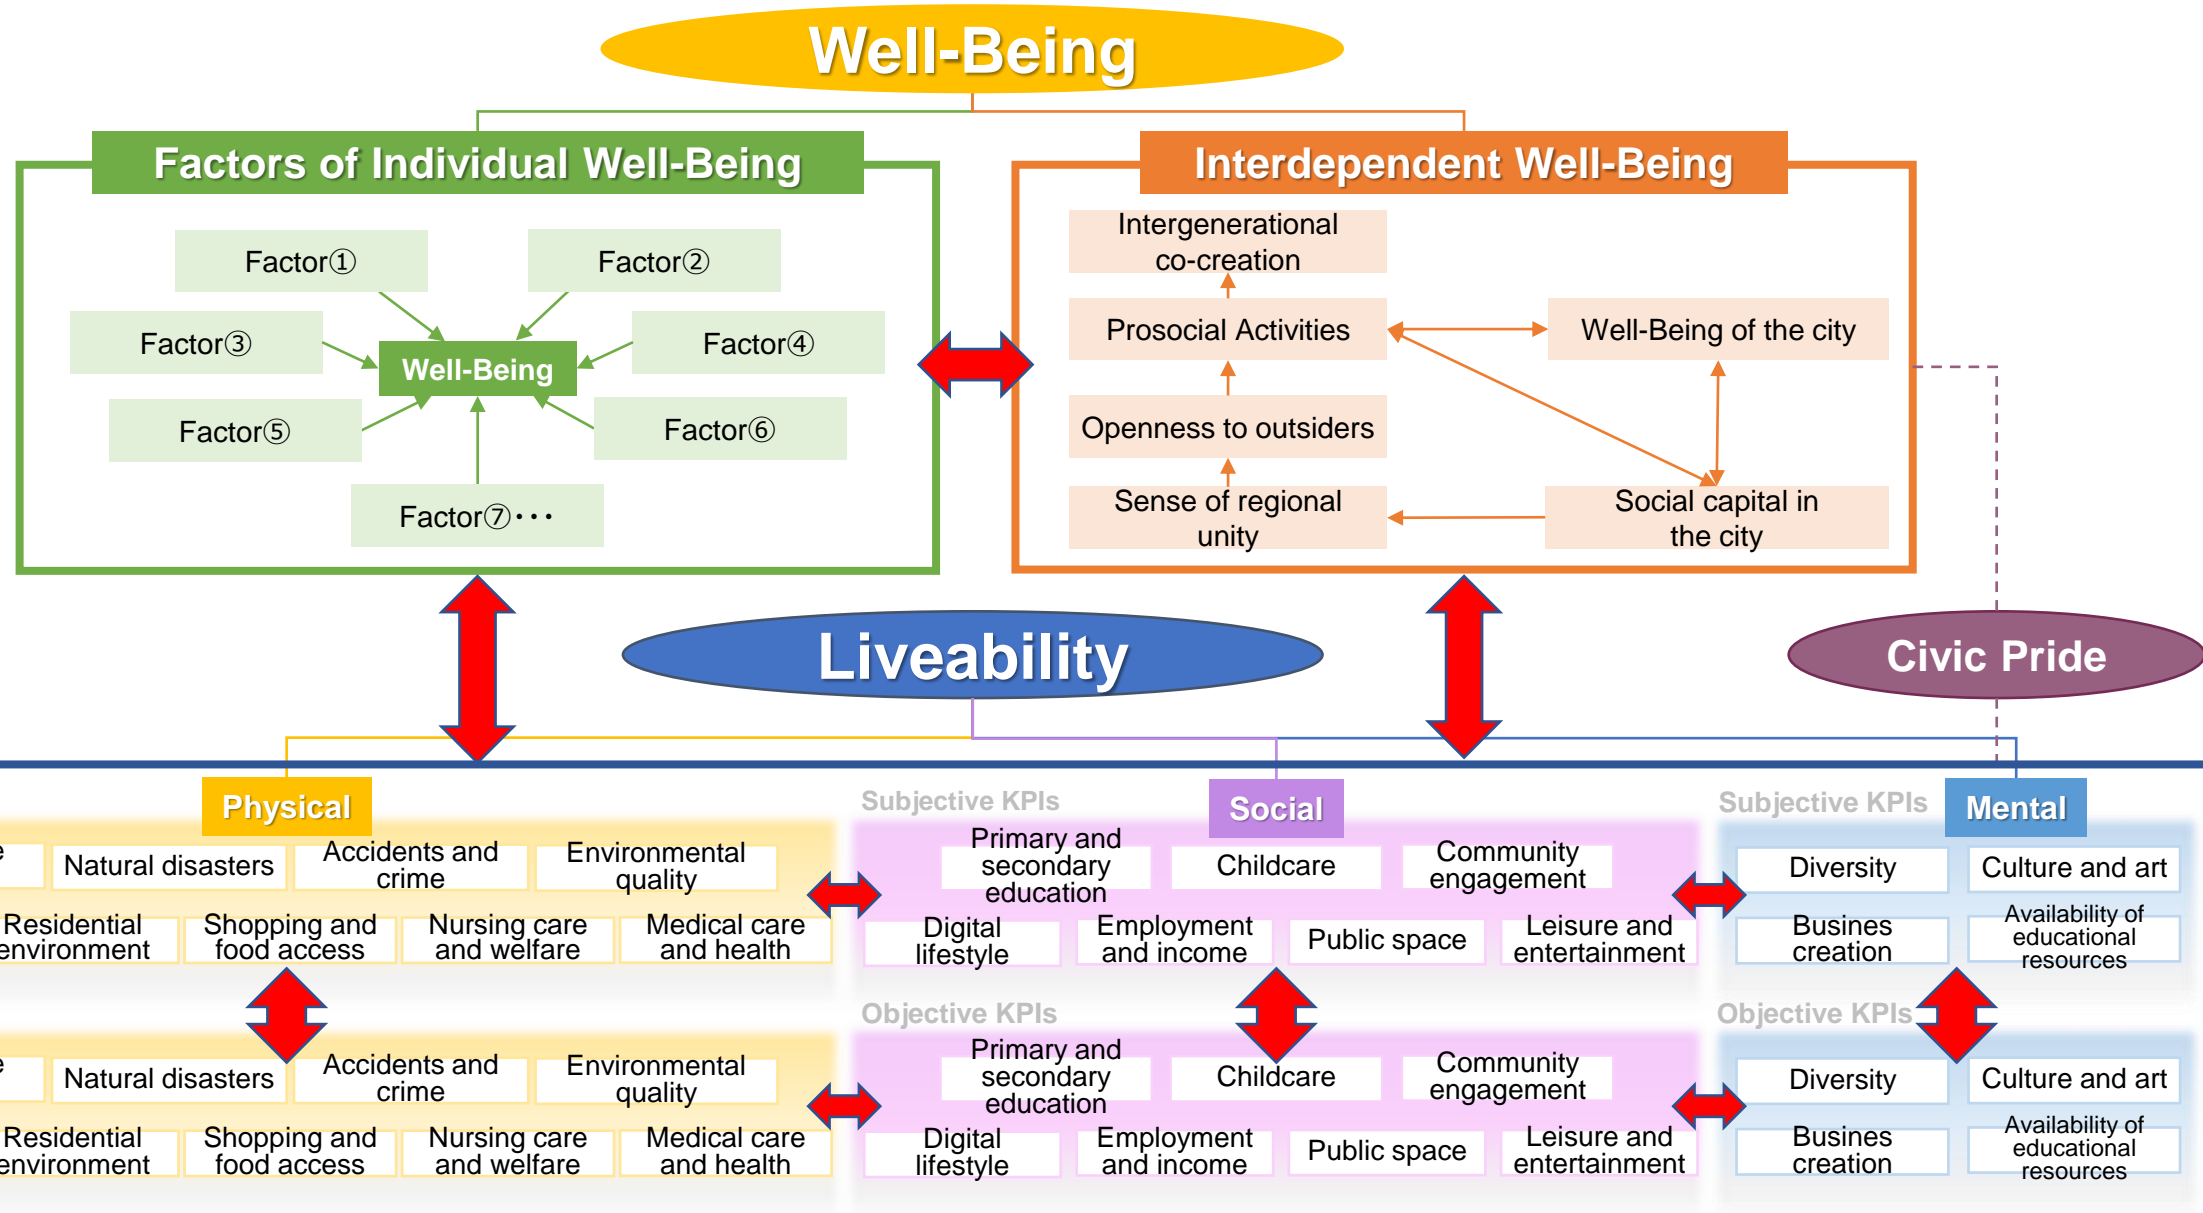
Well-Being

Factors of Individual Well-Being

Factor①
Factor②
Factor③
Well-Being
Factor④
Factor⑤
Factor⑥
Factor⑦・・・

Interdependent Well-Being

Intergenerational co-creation
Prosocial Activities
Well-Being of the city
Openness to outsiders
Sense of regional unity
Social capital in the city

Liveability

Civic Pride

Physical

Natural disasters
Accidents and crime
Environmental quality
Residential environment
Shopping and food access
Nursing care and welfare
Medical care and health

Natural disasters
Accidents and crime
Environmental quality
Residential environment
Shopping and food access
Nursing care and welfare
Medical care and health

Subjective KPIs

Social

Primary and secondary education
Childcare
Community engagement
Digital lifestyle
Employment and income
Public space
Leisure and entertainment

Objective KPIs

Primary and secondary education
Childcare
Community engagement
Digital lifestyle
Employment and income
Public space
Leisure and entertainment

Subjective KPIs

Mental

Diversity
Culture and art
Busines creation
Availability of educational resources

Objective KPIs

Diversity
Culture and art
Busines creation
Availability of educational resources